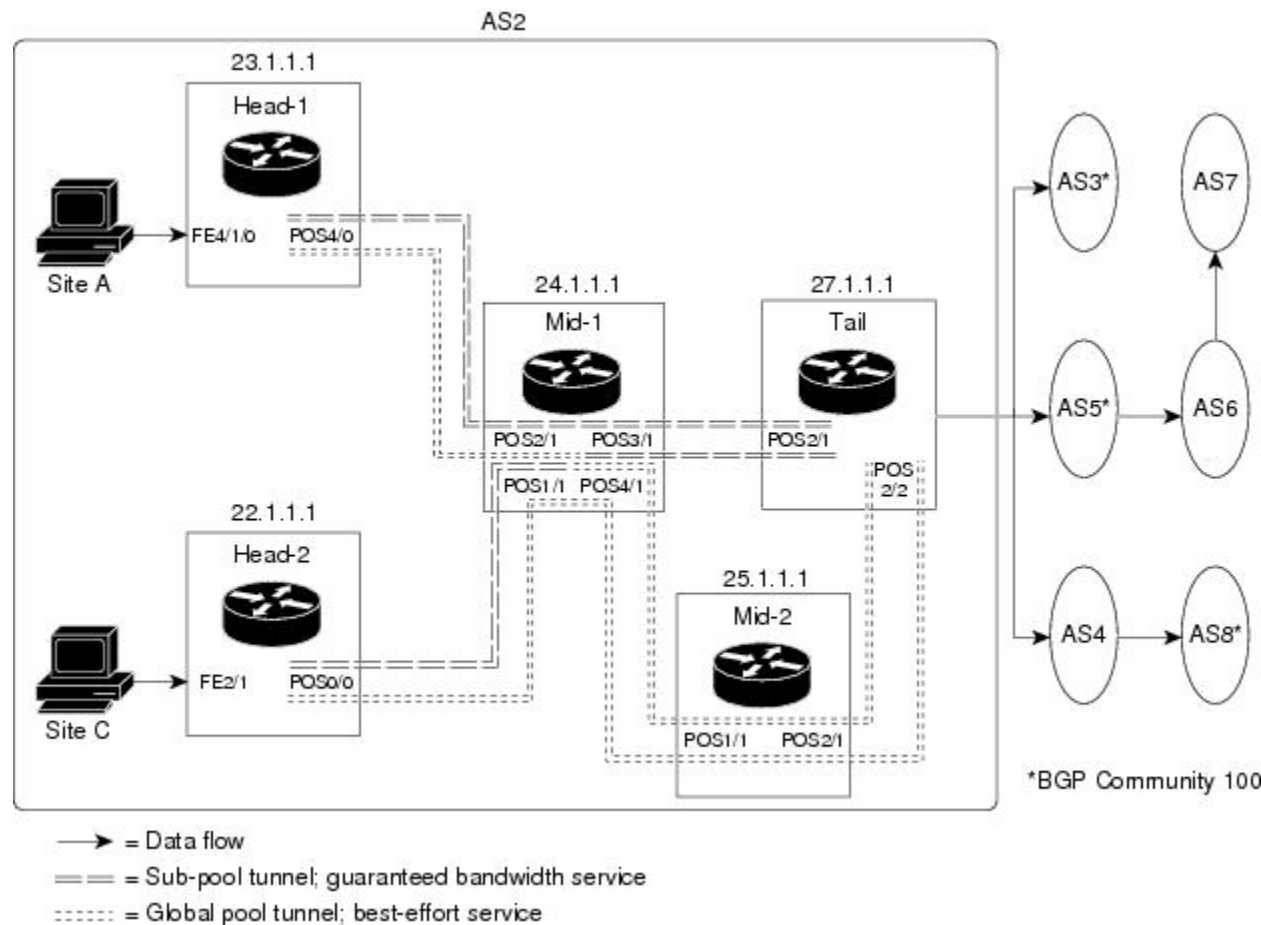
AS2

23.1.1.1
Head-1
FE4/1/0
POS4/0
Site A

24.1.1.1
Mid-1
POS2/1
POS3/1
POS1/1
POS4/1

27.1.1.1
Tail
POS2/1
POS 2/2

22.1.1.1
Head-2
FE2/1
POS0/0
Site C

25.1.1.1
Mid-2
POS1/1
POS2/1

AS3*
AS7
AS5*
AS6
AS4
AS8*

*BGP Community 100

= Data flow
= Sub-pool tunnel; guaranteed bandwidth service
= Global pool tunnel; best-effort service